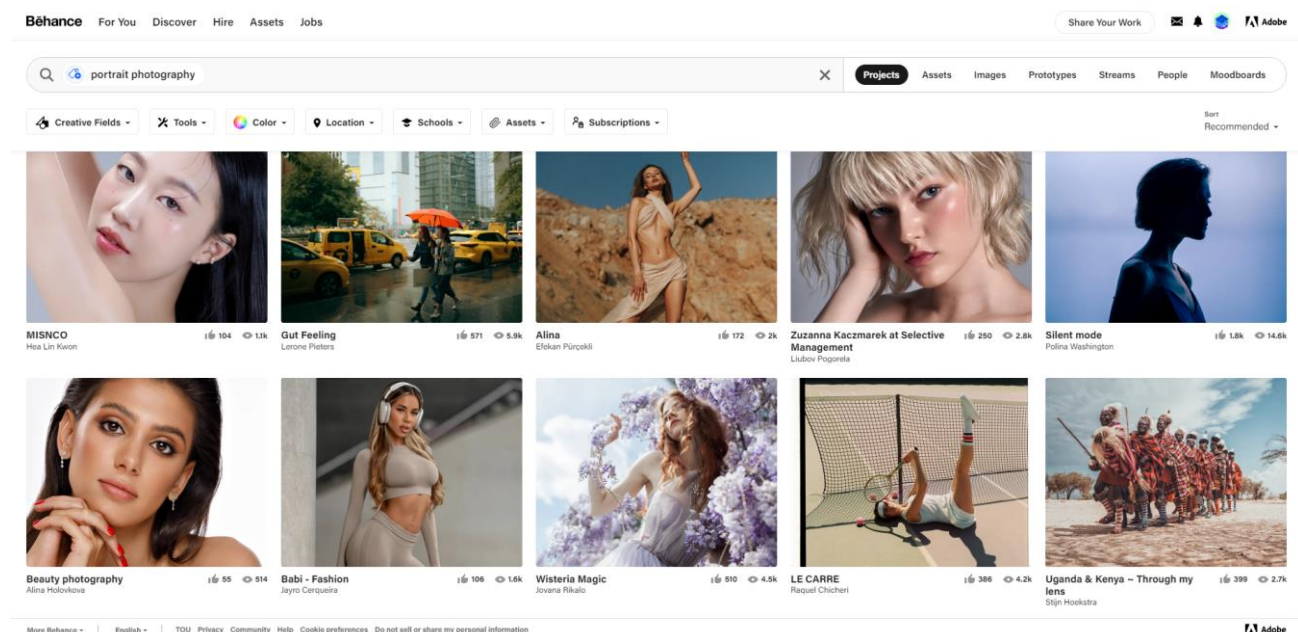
Behance For You Discover Hire Assets Jobs

Share Your Work

Adobe

portrait photography

Projects Assets Images Prototypes Streams People Moodboards

Creative Fields Tools Color Location Schools Assets Subscriptions

Sort
Recommended

MISNCO
Hea Lin Kwon
104 1.1k

Gut Feeling
Lerone Pieters
571 5.9k

Alina
Efekan Pürçekli
172 2k

Zuzanna Kaczmarek at Selective Management
Liubov Pogorela
250 2.8k

Silent mode
Polina Washington
1.8k 14.6k

Beauty photography
Alina Holovkova
55 514

Babi - Fashion
Jayro Cerqueira
106 1.6k

Wisteria Magic
Jovana Rikalo
510 4.5k

LE CARRE
Raquel Chicheri
386 4.2k

Uganda & Kenya ~ Through my lens
Stijn Hookstra
399 2.7k

More Behance English TOU Privacy Community Help Cookie preferences Do not sell or share my personal information

Adobe